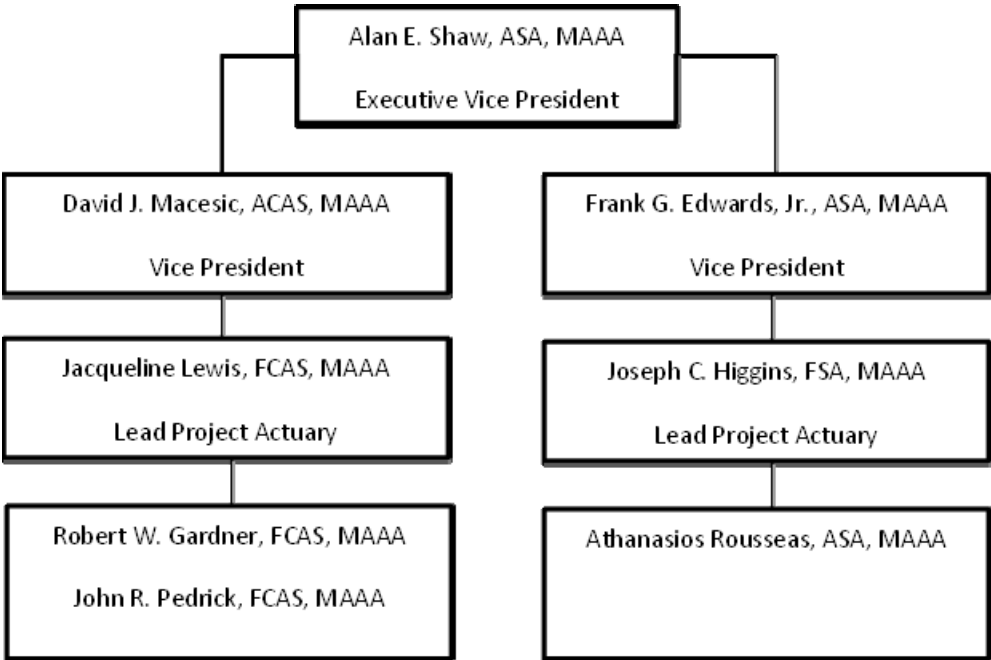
Alan E. Shaw, ASA, MAAA
Executive Vice President

David J. Macesic, ACAS, MAAA
Vice President

Jacqueline Lewis, FCAS, MAAA
Lead Project Actuary

Robert W. Gardner, FCAS, MAAA
John R. Pedrick, FCAS, MAAA

Frank G. Edwards, Jr., ASA, MAAA
Vice President

Joseph C. Higgins, FSA, MAAA
Lead Project Actuary

Athanasios Rousseas, ASA, MAAA